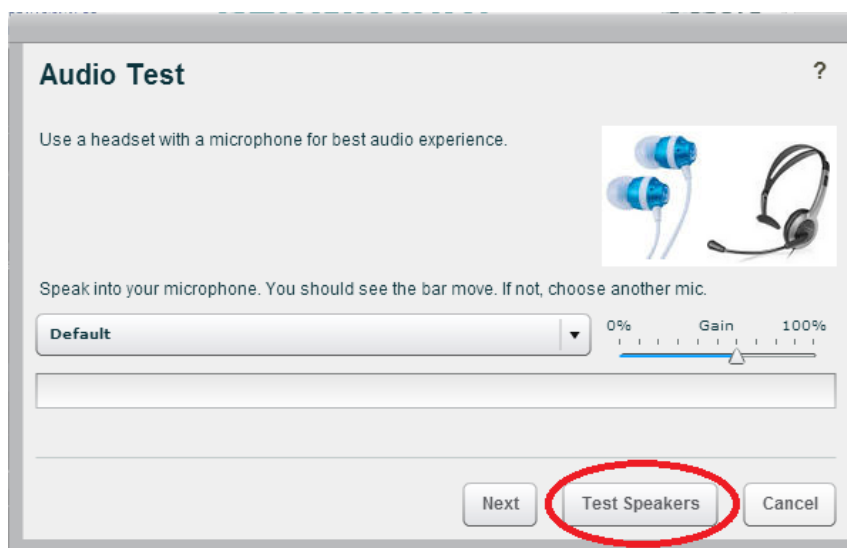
Audio Test

?

Use a headset with a microphone for best audio experience.

Speak into your microphone. You should see the bar move. If not, choose another mic.

Default

0% Gain 100%

Next

Test Speakers

Cancel